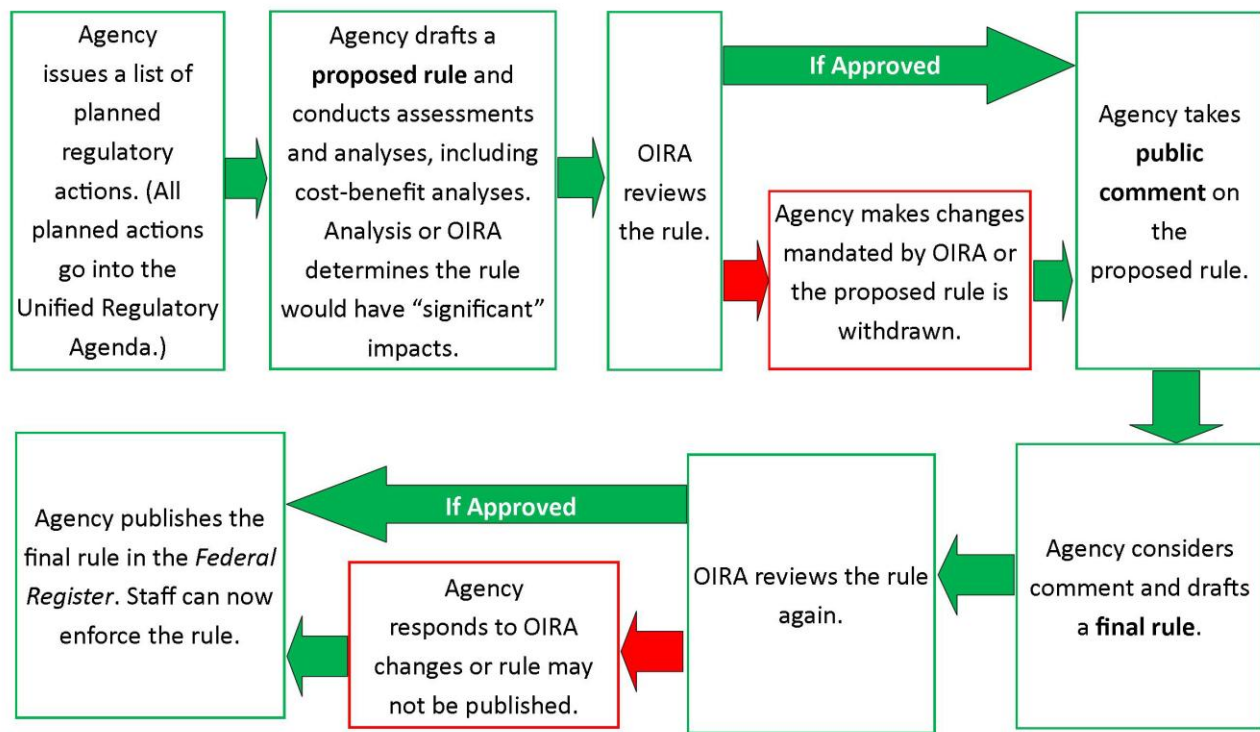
Agency issues a list of planned regulatory actions. (All planned actions go into the Unified Regulatory Agenda.)

Agency drafts a **proposed rule** and conducts assessments and analyses, including cost-benefit analyses. Analysis or OIRA determines the rule would have "significant" impacts.

OIRA reviews the rule.

If Approved

Agency makes changes mandated by OIRA or the proposed rule is withdrawn.

Agency takes **public comment** on the proposed rule.

Agency considers comment and drafts a **final rule**.

OIRA reviews the rule again.

If Approved

Agency responds to OIRA changes or rule may not be published.

Agency publishes the final rule in the *Federal Register*. Staff can now enforce the rule.